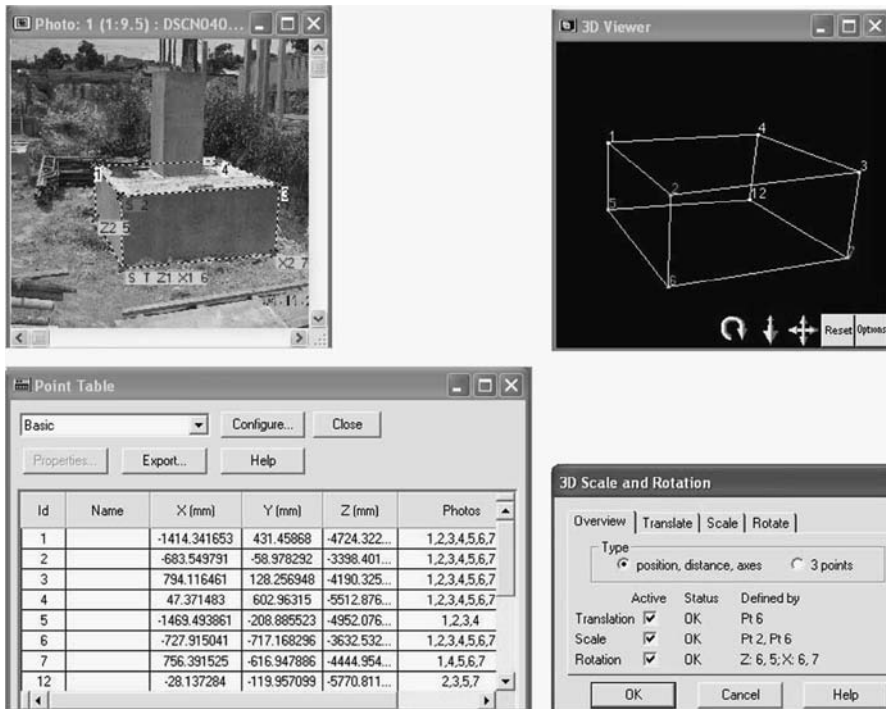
Photo: 1 (1:9.5) : DSCN040...

1
4
2
E
Z2 5
X2 7
S T Z1 X1 6

3D Viewer

1
4
3
2
12
5
6
Reset Options

Point Table

Basic
Configure...
Close
Properties...
Export...
Help

| Id | Name | X (mm) | Y (mm) | Z (mm) | Photos |
|---|---|---|---|---|---|
| 1 | | -1414.341653 | 431.45868 | -4724.322... | 1,2,3,4,5,6,7 |
| 2 | | -683.549791 | -58.978292 | -3398.401... | 1,2,3,4,5,6,7 |
| 3 | | 794.116461 | 128.256948 | -4190.325... | 1,2,3,4,5,6,7 |
| 4 | | 47.371483 | 602.96315 | -5512.876... | 1,2,3,4,5,6,7 |
| 5 | | -1469.493861 | -208.885523 | -4952.076... | 1,2,3,4 |
| 6 | | -727.915041 | -717.168296 | -3632.532... | 1,2,3,4,5,6,7 |
| 7 | | 756.391525 | -616.947886 | -4444.954... | 1,4,5,6,7 |
| 12 | | -28.137284 | -119.957099 | -5770.811... | 2,3,5,7 |

3D Scale and Rotation

Overview | Translate | Scale | Rotate

Type
position, distance, axes
3 points

| | Active | Status | Defined by |
|---|---|---|---|
| Translation | ☑ | OK | Pt 6 |
| Scale | ☑ | OK | Pt 2, Pt 6 |
| Rotation | ☑ | OK | Z: 6, 5; X: 6, 7 |

OK
Cancel
Help